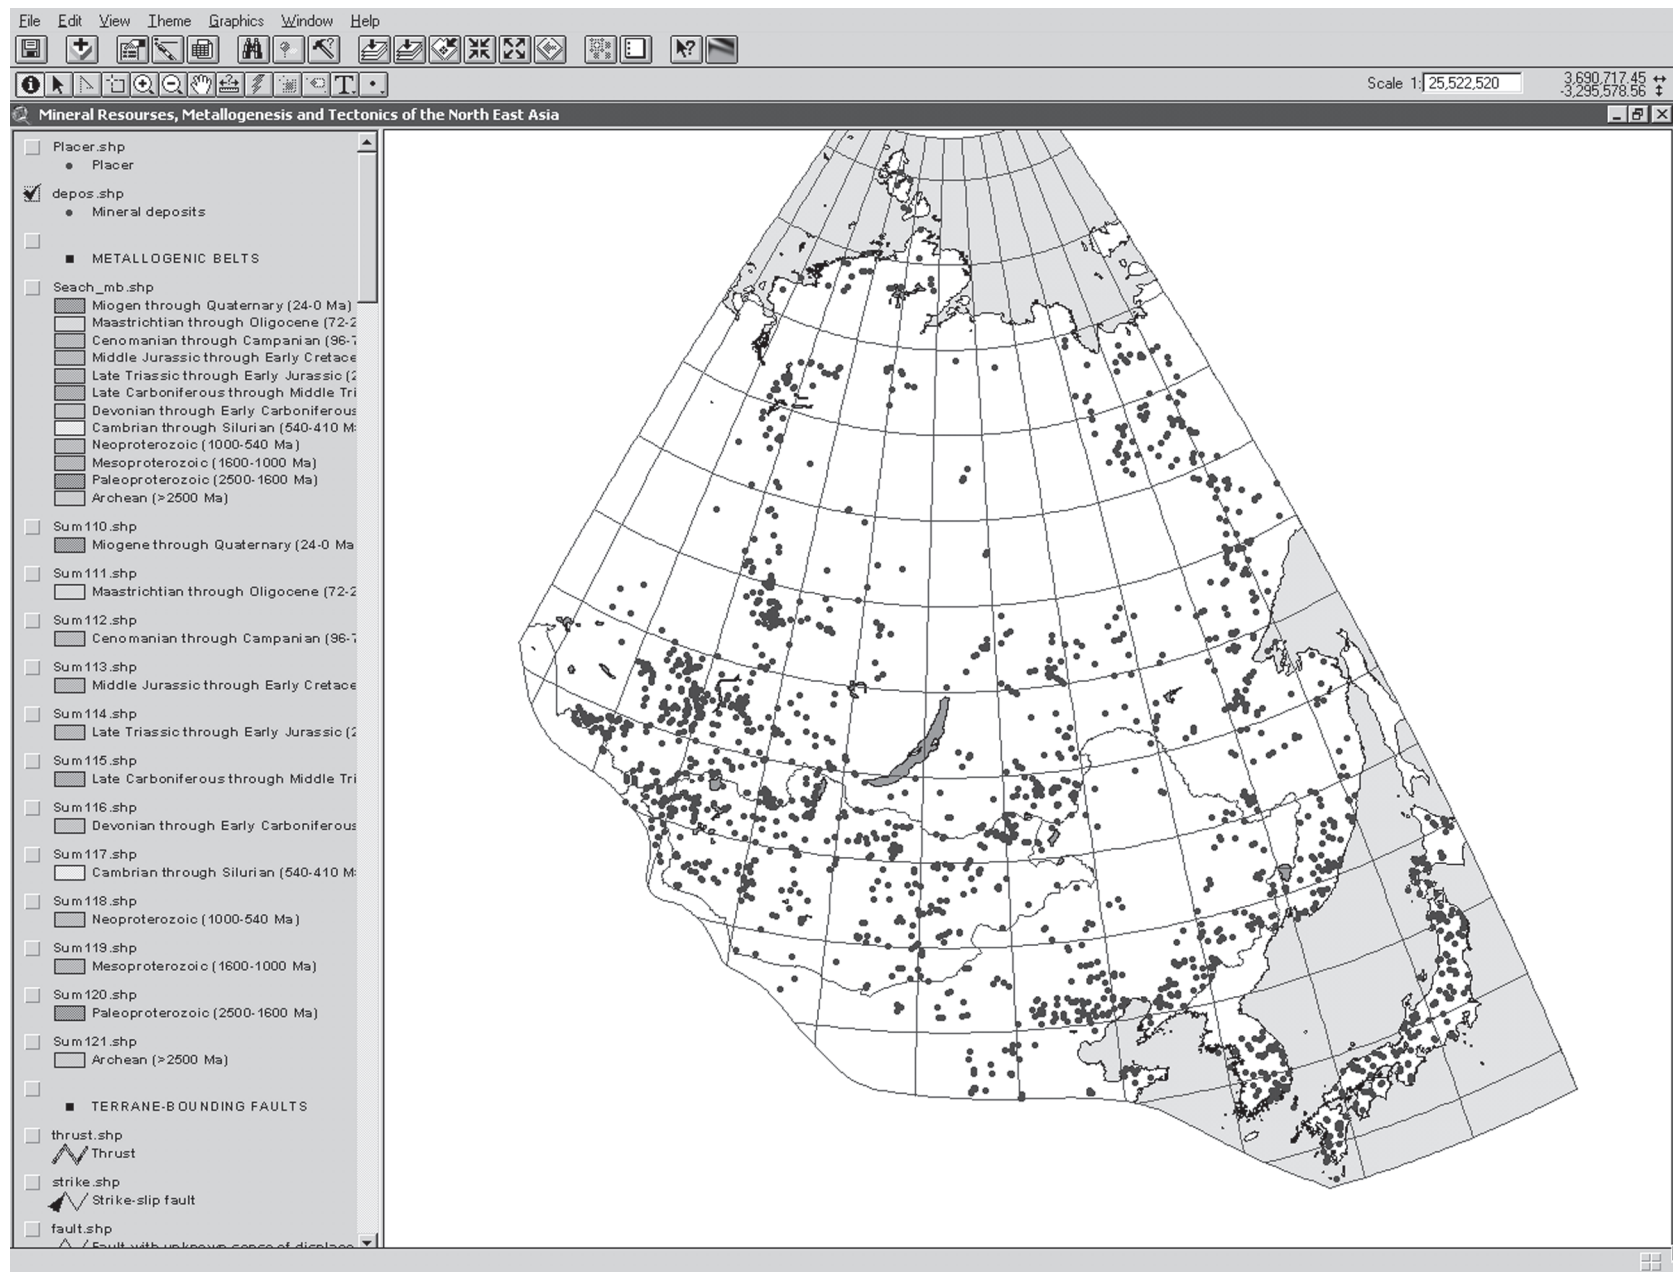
File Edit View Theme Graphics Window Help

Scale 1: 25,522,520

3,690,717.45
-3,295,578.56

Mineral Resourses, Metallogenesis and Tectonics of the North East Asia

Placer.shp
Placer

depos.shp
Mineral deposits

METALLOGENIC BELTS

Seach_mb.shp
Miogen through Quaternary (24-0 Ma)
Maastrichtian through Oligocene (72-2
Cenomanian through Campanian (96-7
Middle Jurassic through Early Cretace
Late Triassic through Early Jurassic (2
Late Carboniferous through Middle Tri
Devonian through Early Carboniferous
Cambrian through Silurian (540-410 M
Neoproterozoic (1000-540 Ma)
Mesoproterozoic (1600-1000 Ma)
Paleoproterozoic (2500-1600 Ma)
Archean (>2500 Ma)

Sum110.shp
Miogene through Quaternary (24-0 Ma

Sum111.shp
Maastrichtian through Oligocene (72-2

Sum112.shp
Cenomanian through Campanian (96-7

Sum113.shp
Middle Jurassic through Early Cretace

Sum114.shp
Late Triassic through Early Jurassic (2

Sum115.shp
Late Carboniferous through Middle Tri

Sum116.shp
Devonian through Early Carboniferous

Sum117.shp
Cambrian through Silurian (540-410 M

Sum118.shp
Neoproterozoic (1000-540 Ma)

Sum119.shp
Mesoproterozoic (1600-1000 Ma)

Sum120.shp
Paleoproterozoic (2500-1600 Ma)

Sum121.shp
Archean (>2500 Ma)

TERRANE-BOUNDING FAULTS

thrust.shp
Thrust

strike.shp
Strike-slip fault

fault.shp
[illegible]